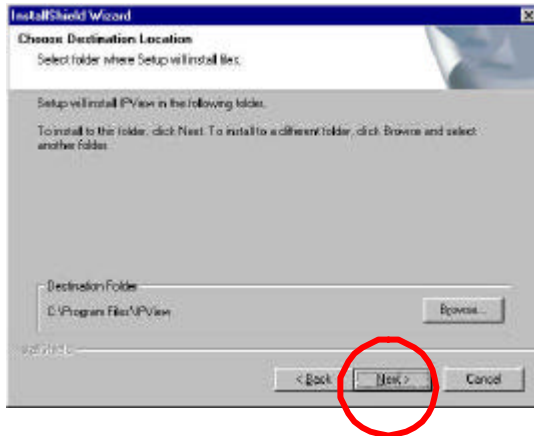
InstallShield Wizard

Choose Destination Location

Select folder where Setup will install files.

Setup will install IPView in the following folder.

To install to this folder, click Next. To install to a different folder, click Browse and select another folder.

Destination Folder

C:\Program Files\IPView

Browse...

InstallShield

< Back

Next >

Cancel